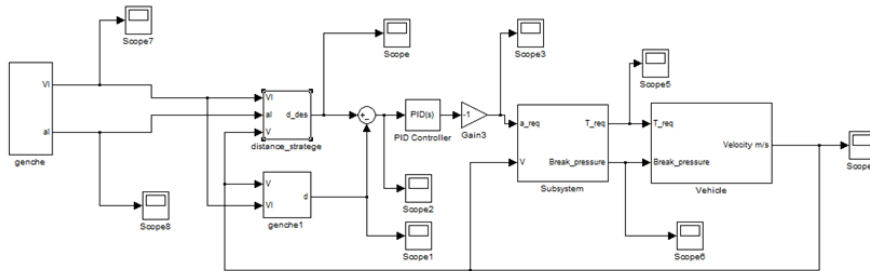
Scope7
Vl
al
genche
Scope8
Vl
al
V
d_des
distance_stratege
V
Vl
d
genche1
Scope
Scope2
Scope1
+
-
PID(s)
PID Controller
-1
Gain3
Scope3
a_req
V
T_req
Break_pressure
Subsystem
Scope5
Scope6
T_req
Break_pressure
Velocity m/s
Vehicle
Scope